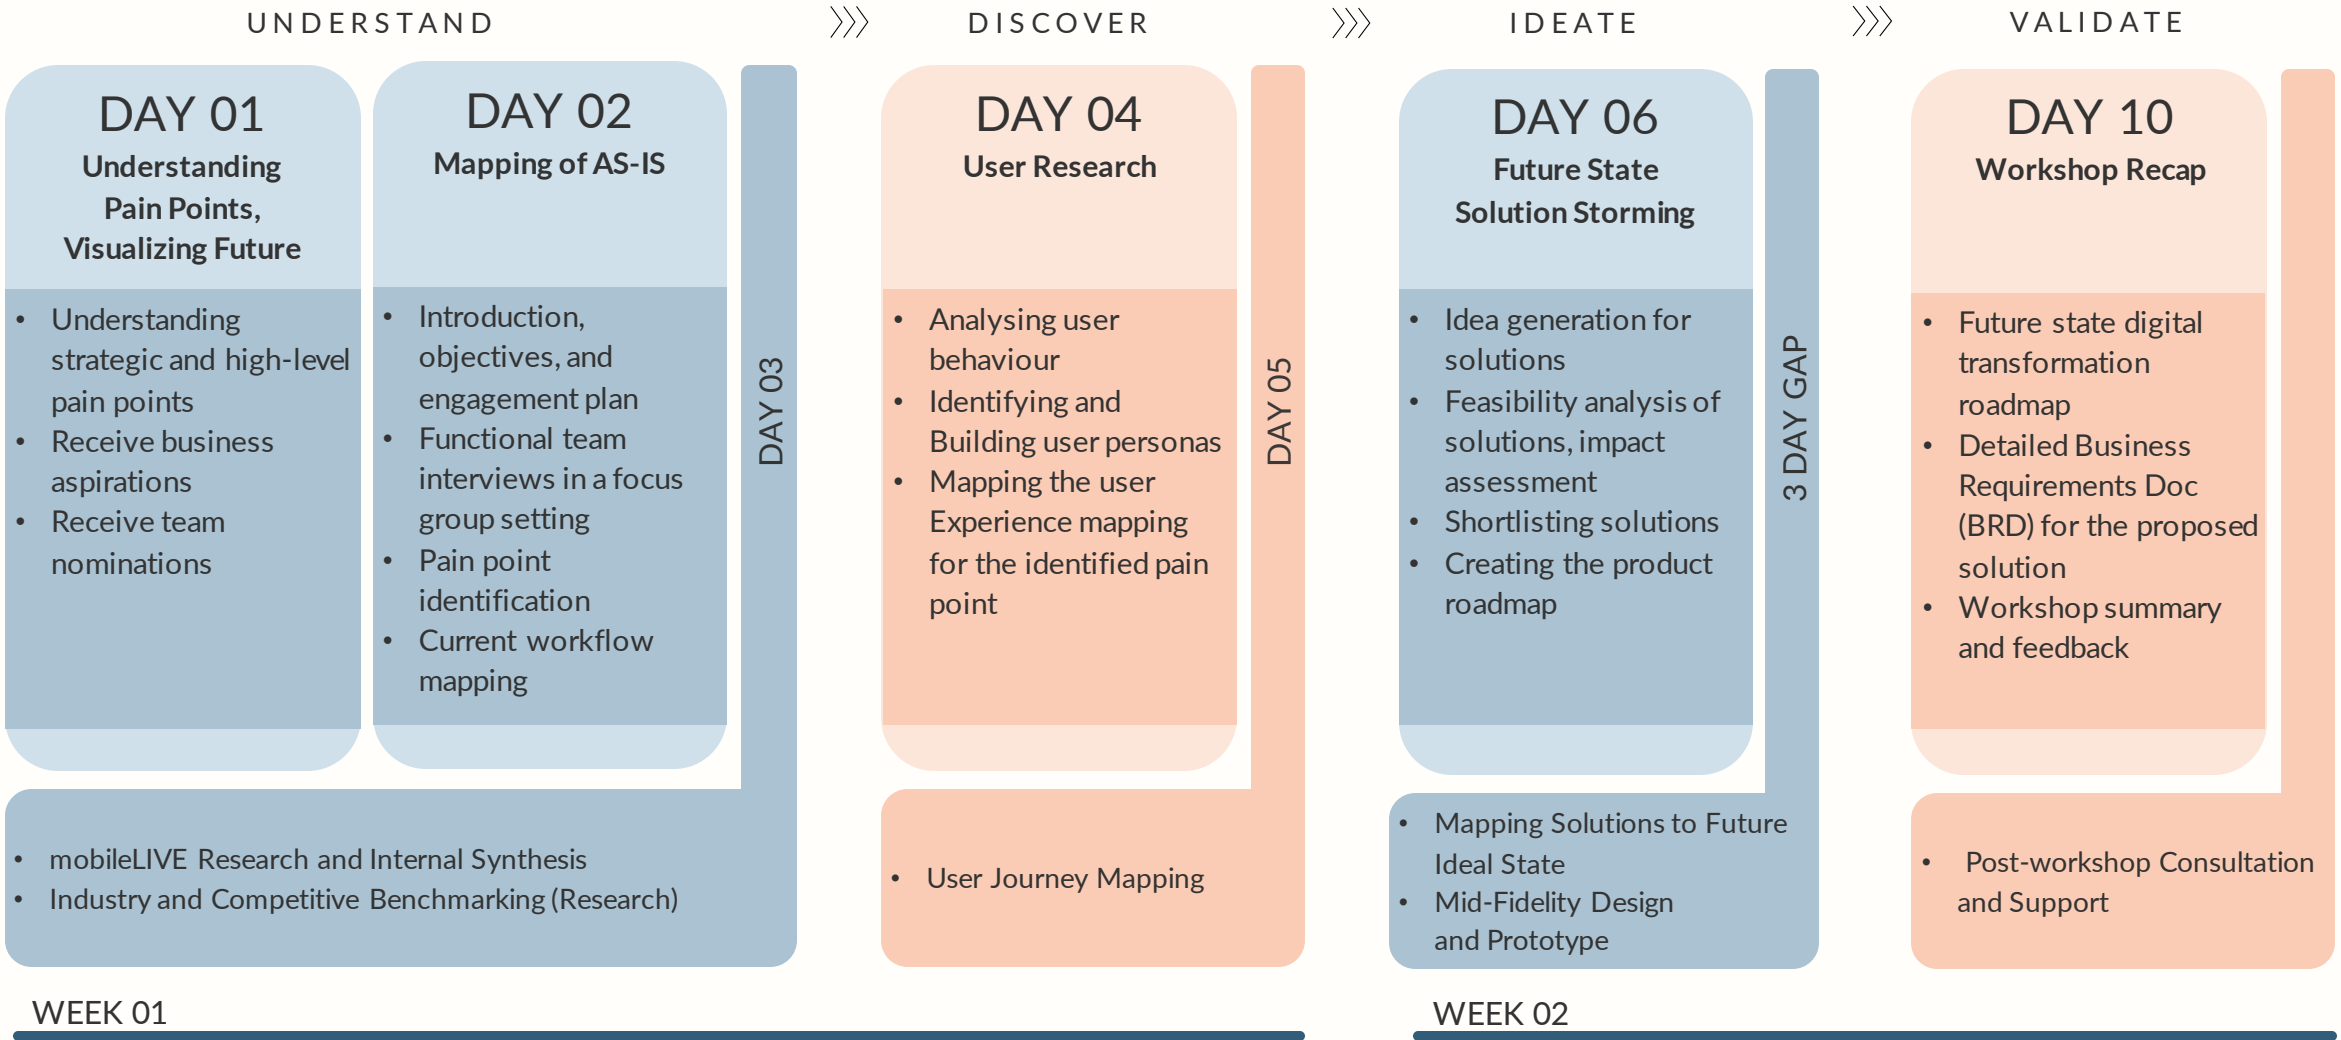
UNDERSTAND

DAY 01
Understanding Pain Points, Visualizing Future

- Understanding strategic and high-level pain points
- Receive business aspirations
- Receive team nominations

DAY 02
Mapping of AS-IS

- Introduction, objectives, and engagement plan
- Functional team interviews in a focus group setting
- Pain point identification
- Current workflow mapping

DAY 03

- mobileLIVE Research and Internal Synthesis
- Industry and Competitive Benchmarking (Research)

DISCOVER

DAY 04
User Research

- Analysing user behaviour
- Identifying and Building user personas
- Mapping the user Experience mapping for the identified pain point

DAY 05

- User Journey Mapping

IDEATE

DAY 06
Future State Solution Storming

- Idea generation for solutions
- Feasibility analysis of solutions, impact assessment
- Shortlisting solutions
- Creating the product roadmap

3 DAY GAP

- Mapping Solutions to Future Ideal State
- Mid-Fidelity Design and Prototype

VALIDATE

DAY 10
Workshop Recap

- Future state digital transformation roadmap
- Detailed Business Requirements Doc (BRD) for the proposed solution
- Workshop summary and feedback

- Post-workshop Consultation and Support

WEEK 01

WEEK 02